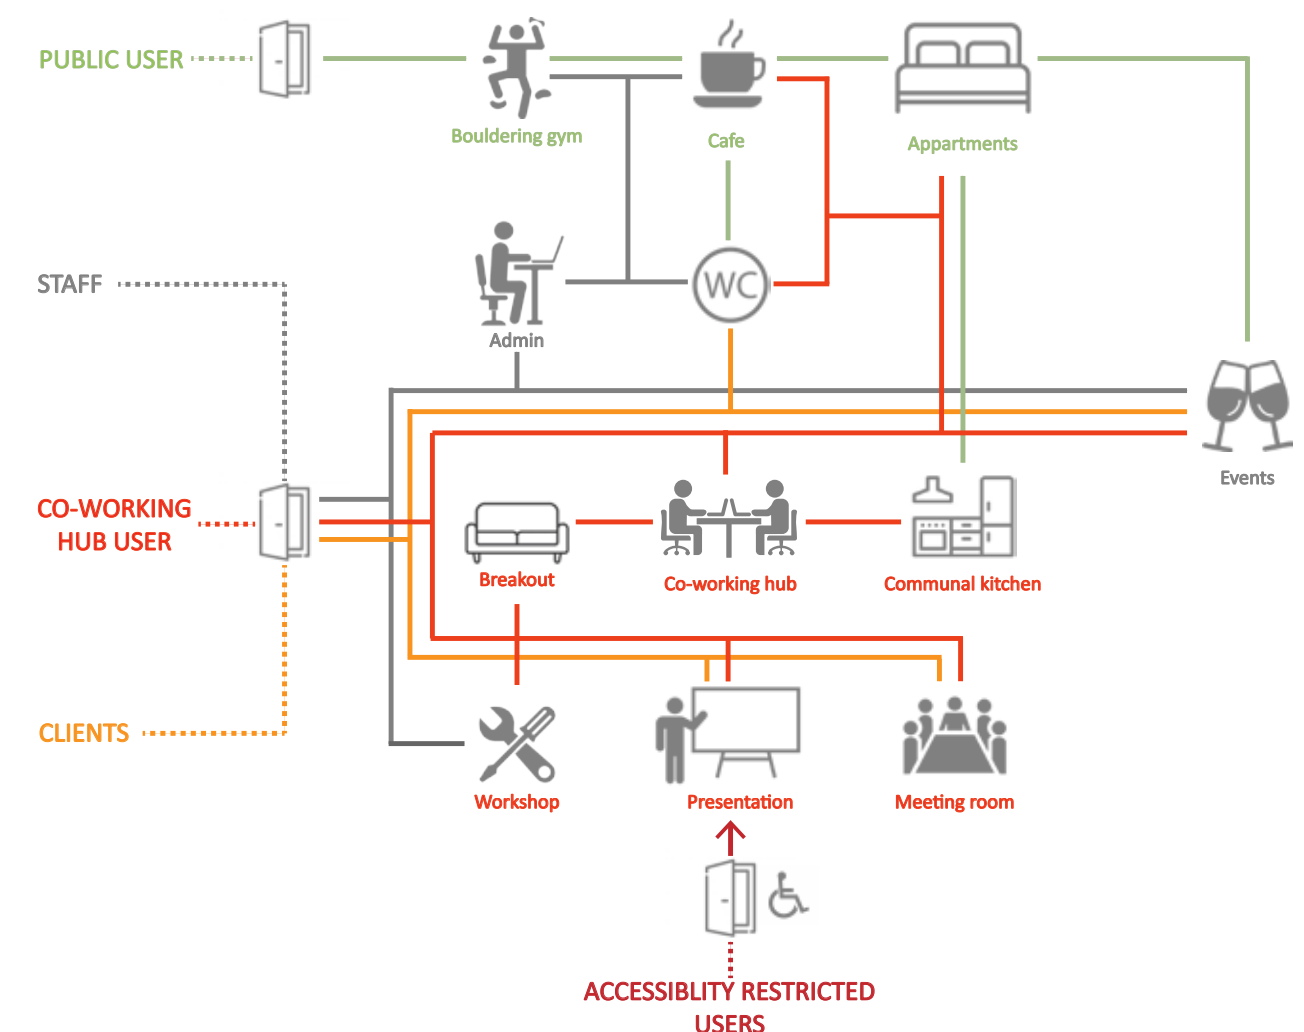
PUBLIC USER

Bouldering gym

Cafe

Appartments

STAFF

Admin

WC

Events

CO-WORKING HUB USER

Breakout

Co-working hub

Communal kitchen

CLIENTS

Workshop

Presentation

Meeting room

ACCESSIBLITY RESTRICTED USERS